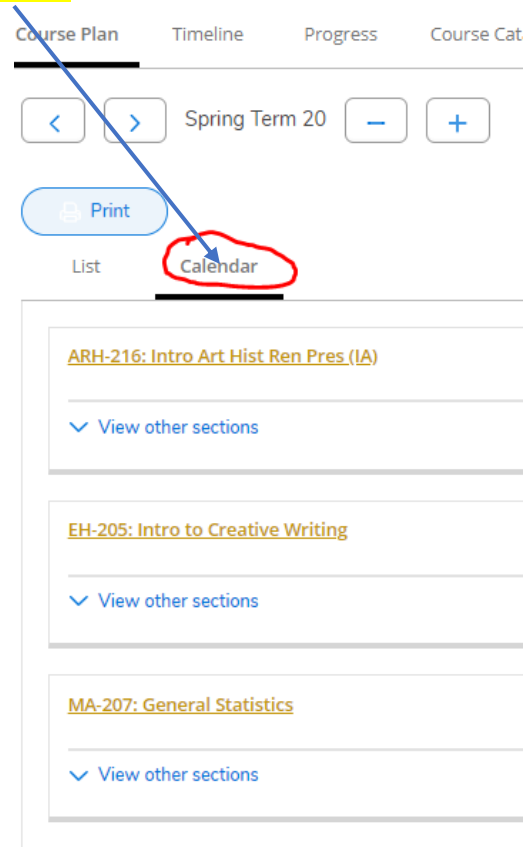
Course Plan Timeline Progress Course Cat

Spring Term 20

Print

List Calendar

ARH-216: Intro Art Hist Ren Pres (IA)

View other sections

EH-205: Intro to Creative Writing

View other sections

MA-207: General Statistics

View other sections